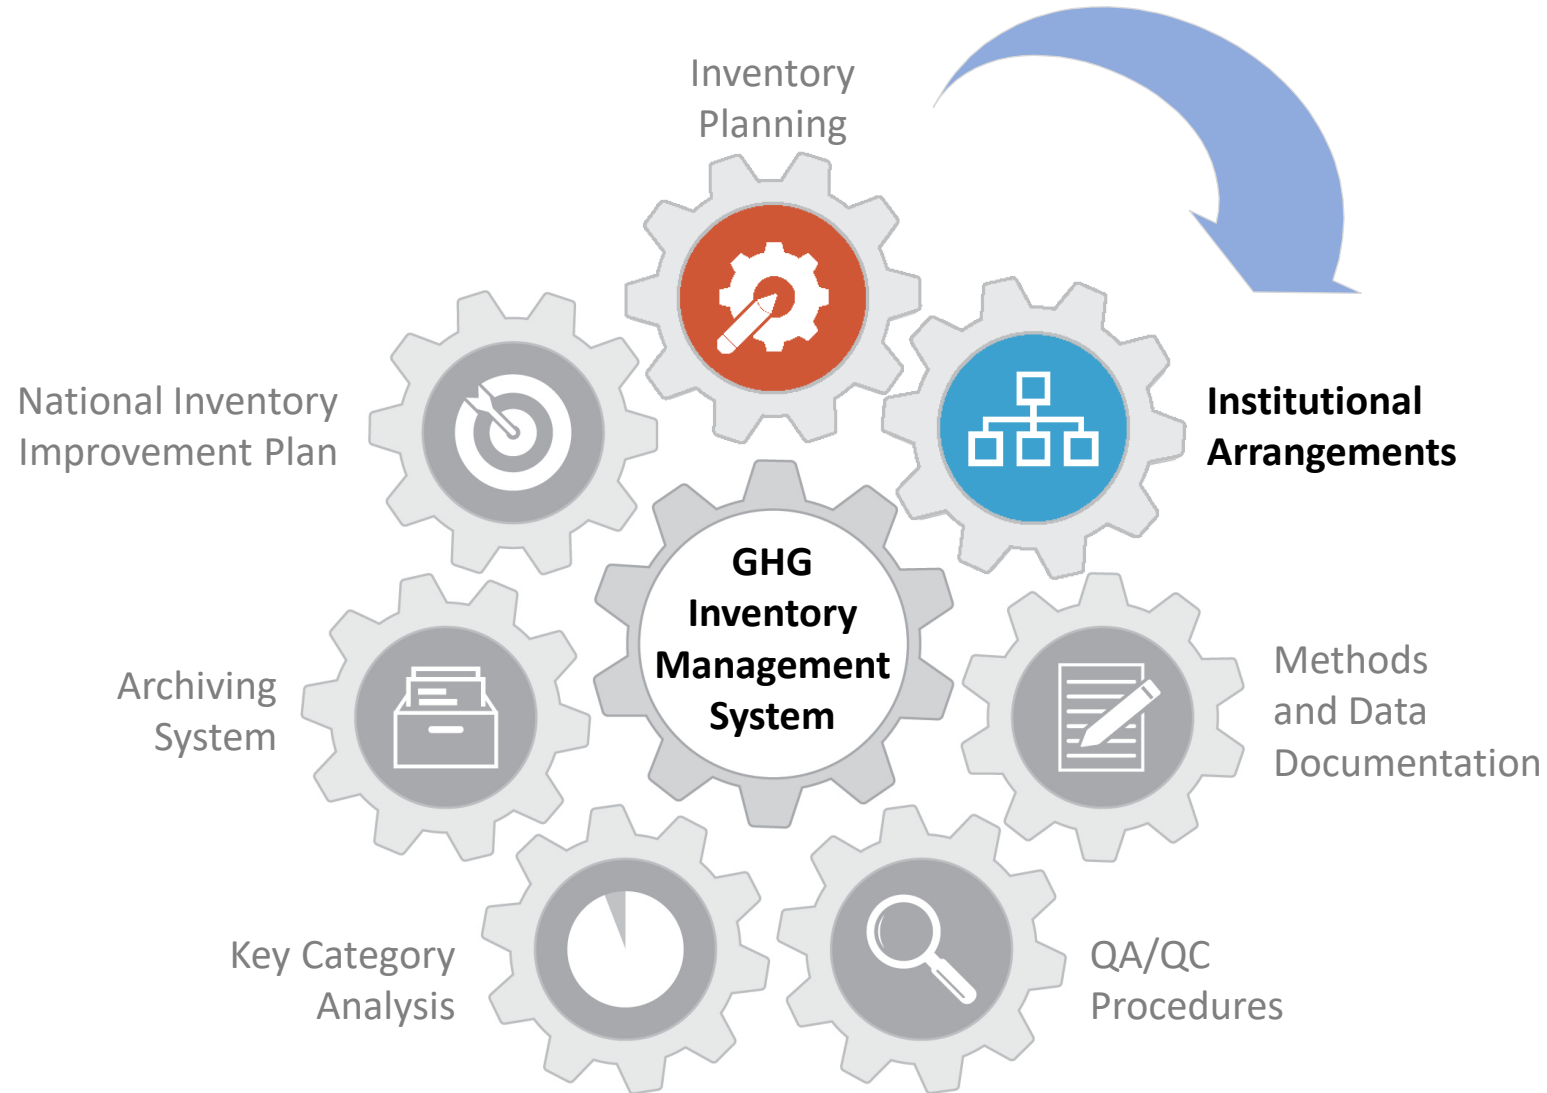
Inventory Planning

National Inventory Improvement Plan

Institutional Arrangements

GHG Inventory Management System

Archiving System

Methods and Data Documentation

Key Category Analysis

QA/QC Procedures